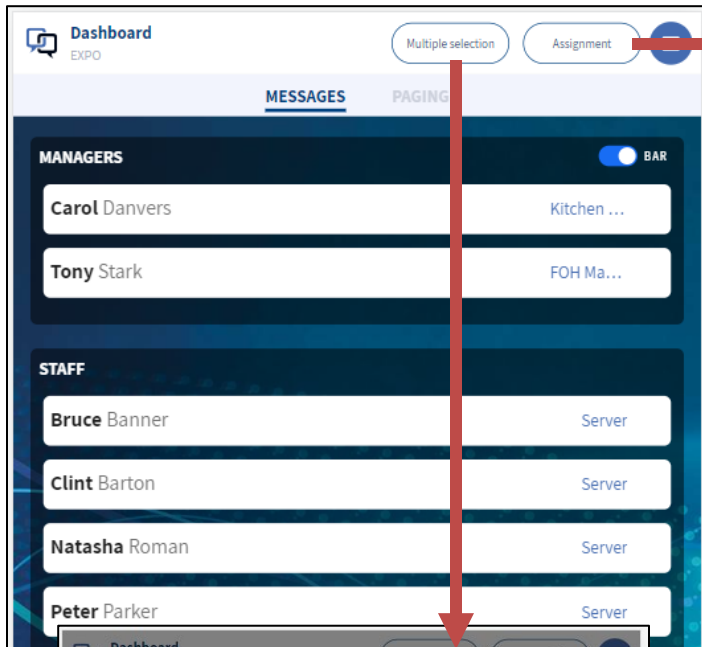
Dashboard
EXPO

Multiple selection

Assignment

MESSAGES

PAGING

MANAGERS

BAR

Carol Danvers

Kitchen ...

Tony Stark

FOH Ma...

STAFF

Bruce Banner

Server

Clint Barton

Server

Natasha Roman

Server

Peter Parker

Server

Dashboard